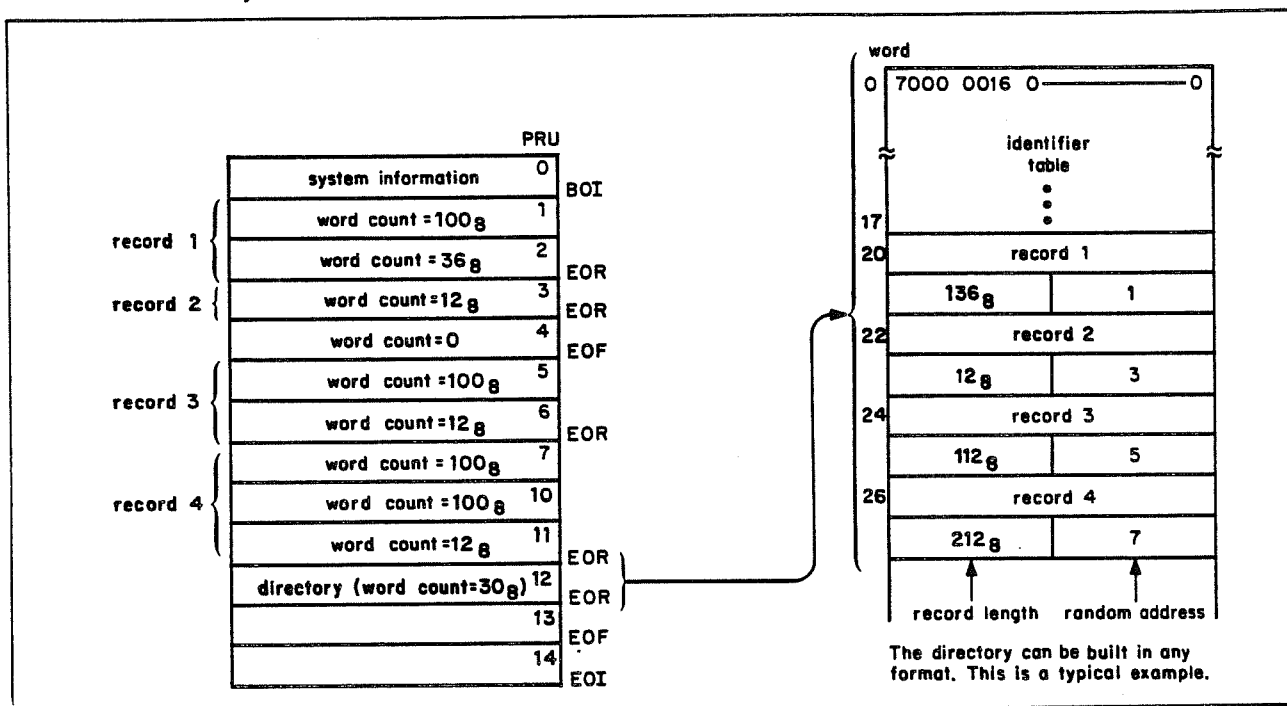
PRU

| | | |
|---|---|---|
| system information | 0 | BOI |
| word count = $100_8$ | 1 | |
| word count = $36_8$ | 2 | EOR |
| word count = $12_8$ | 3 | EOR |
| word count = 0 | 4 | EOF |
| word count = $100_8$ | 5 | |
| word count = $12_8$ | 6 | EOR |
| word count = $100_8$ | 7 | |
| word count = $100_8$ | 10 | |
| word count = $12_8$ | 11 | EOR |
| directory (word count = $30_8$) | 12 | EOR |
| | 13 | EOF |
| | 14 | EOI |

record 1

record 2

record 3

record 4

word

0 7000 0016 0——0

identifier table

17

| word | | |
|---|---|---|
| 20 | record 1 | |
| | $136_8$ | 1 |
| 22 | record 2 | |
| | $12_8$ | 3 |
| 24 | record 3 | |
| | $112_8$ | 5 |
| 26 | record 4 | |
| | $212_8$ | 7 |

record length

random address

The directory can be built in any format. This is a typical example.